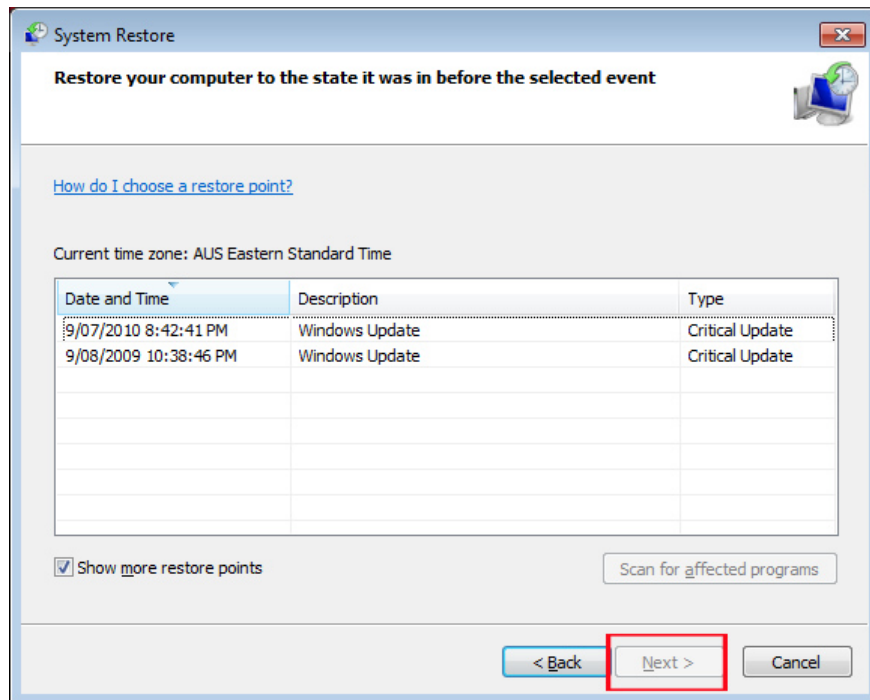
System Restore

Restore your computer to the state it was in before the selected event

How do I choose a restore point?

Current time zone: AUS Eastern Standard Time

| Date and Time | Description | Type |
|---|---|---|
| 9/07/2010 8:42:41 PM | Windows Update | Critical Update |
| 9/08/2009 10:38:46 PM | Windows Update | Critical Update |

Show more restore points

Scan for affected programs

< Back

Next >

Cancel